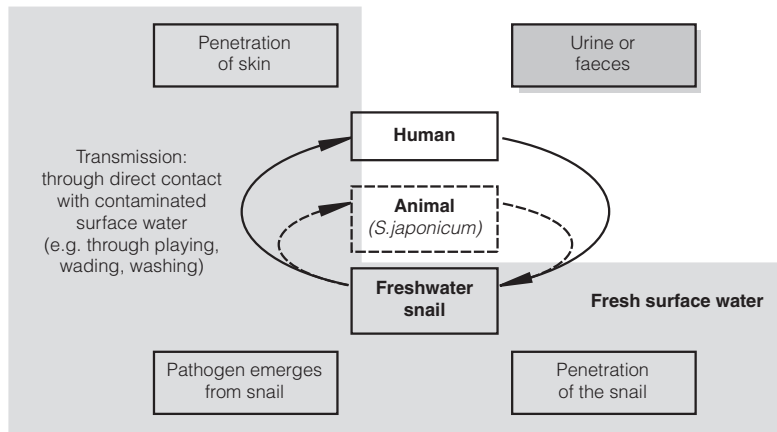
Penetration of skin

Urine or faeces

Human

Transmission: through direct contact with contaminated surface water (e.g. through playing, wading, washing)

Animal (S.japonicum)

Freshwater snail

Fresh surface water

Pathogen emerges from snail

Penetration of the snail